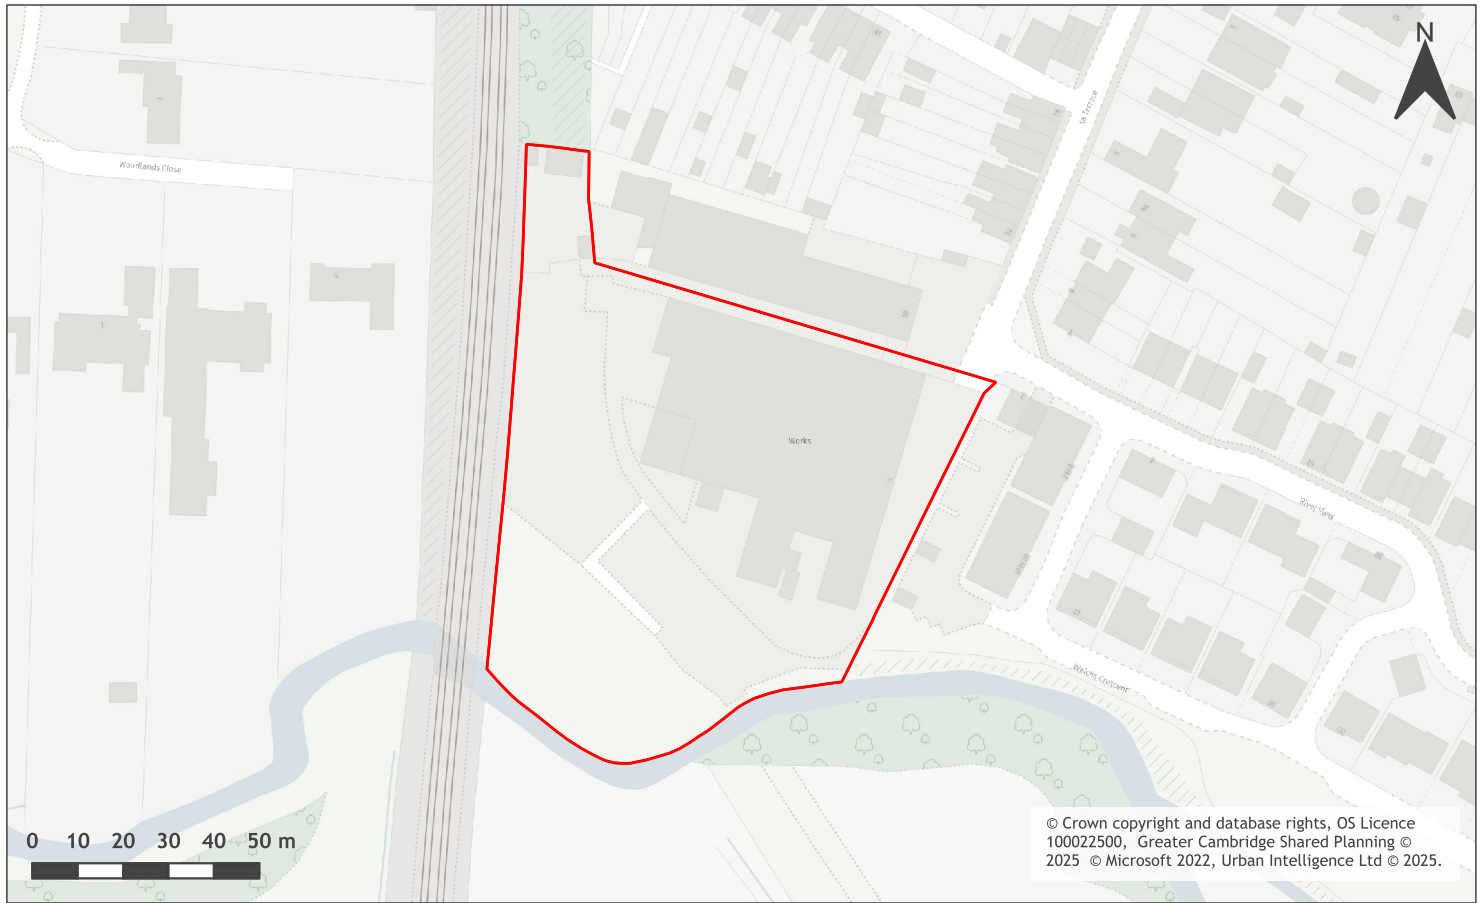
N

Woodlands Close

Works

River View

Welches Crescent

0 10 20 30 40 50 m

© Crown copyright and database rights, OS Licence 100022500, Greater Cambridge Shared Planning © 2025 © Microsoft 2022, Urban Intelligence Ltd © 2025.